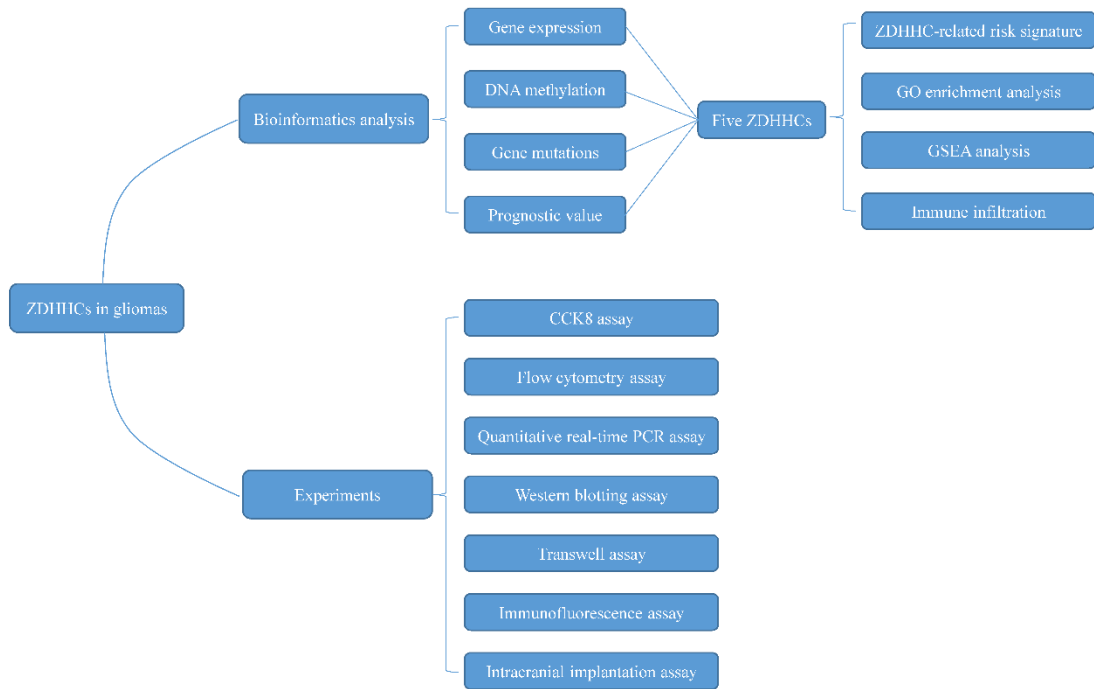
ZDHHCs in gliomas

Bioinformatics analysis

Gene expression

DNA methylation

Gene mutations

Prognostic value

Five ZDHHCs

ZDHHC-related risk signature

GO enrichment analysis

GSEA analysis

Immune infiltration

Experiments

CCK8 assay

Flow cytometry assay

Quantitative real-time PCR assay

Western blotting assay

Transwell assay

Immunofluorescence assay

Intracranial implantation assay